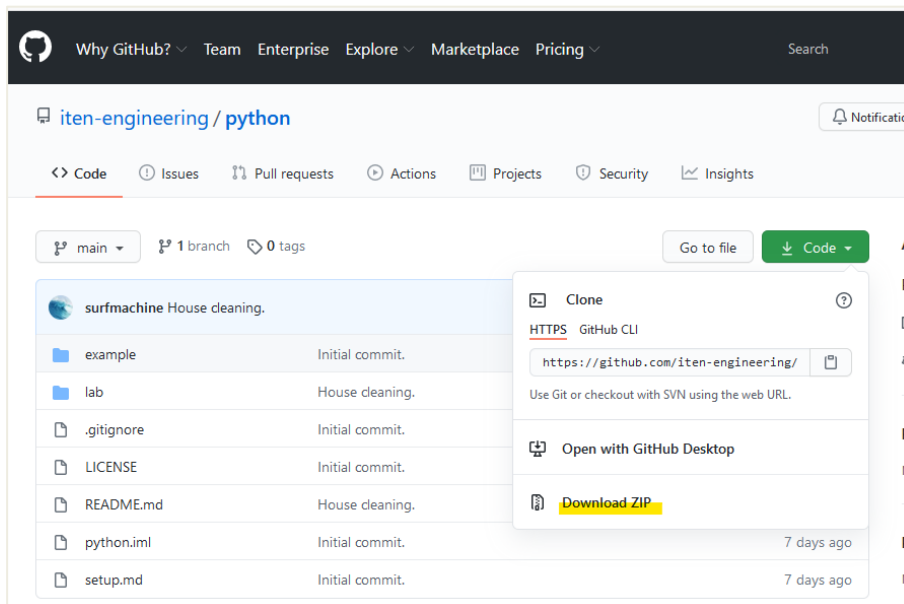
Why GitHub? Team Enterprise Explore Marketplace Pricing Search

iten-engineering / python

Notificati

Code Issues Pull requests Actions Projects Security Insights

main 1 branch 0 tags Go to file Code

surfmachine House cleaning.

| | |
|---|---|
| example | Initial commit. |
| lab | House cleaning. |
| .gitignore | Initial commit. |
| LICENSE | Initial commit. |
| README.md | House cleaning. |
| python.iml | Initial commit. |
| setup.md | Initial commit. |

Clone

HTTPS GitHub CLI

https://github.com/iten-engineering/

Use Git or checkout with SVN using the web URL.

Open with GitHub Desktop

Download ZIP

7 days ago

7 days ago